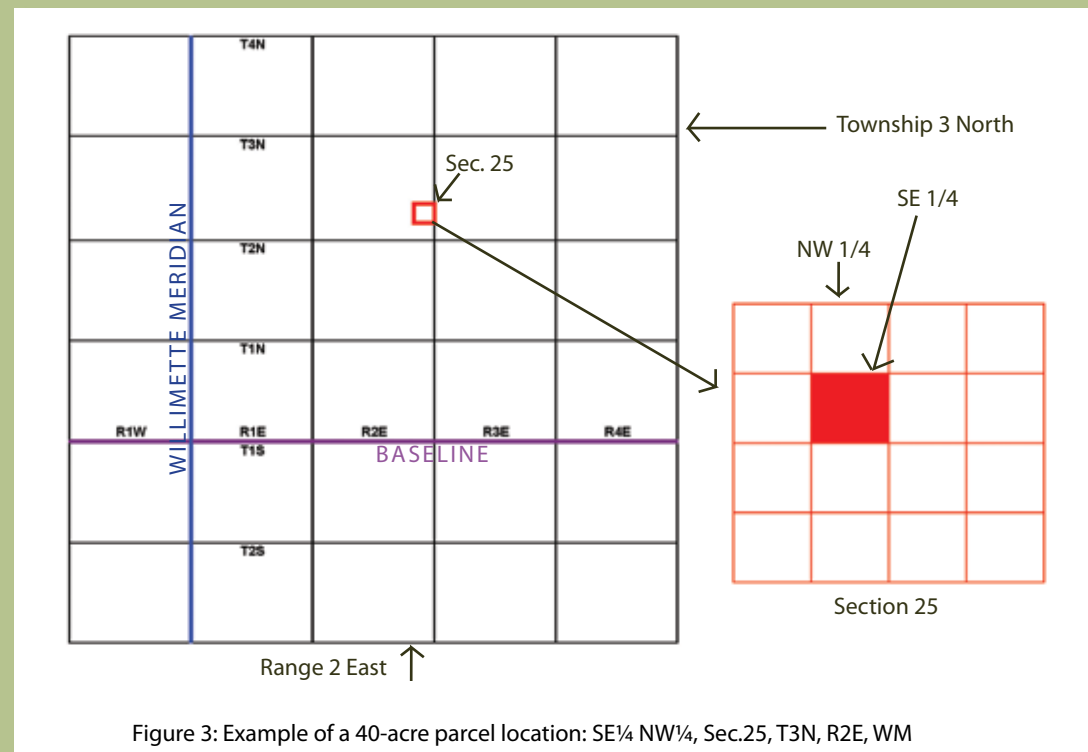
T4N

Township 3 North

T3N

Sec. 25

SE 1/4

WILLIMETTE MERIDIAN

T2N

NW 1/4

T1N

R1W

R1E

R2E

R3E

R4E

T1S

BASELINE

T2S

Section 25

Range 2 East

Figure 3: Example of a 40-acre parcel location: SE¼ NW¼, Sec.25, T3N, R2E, WM